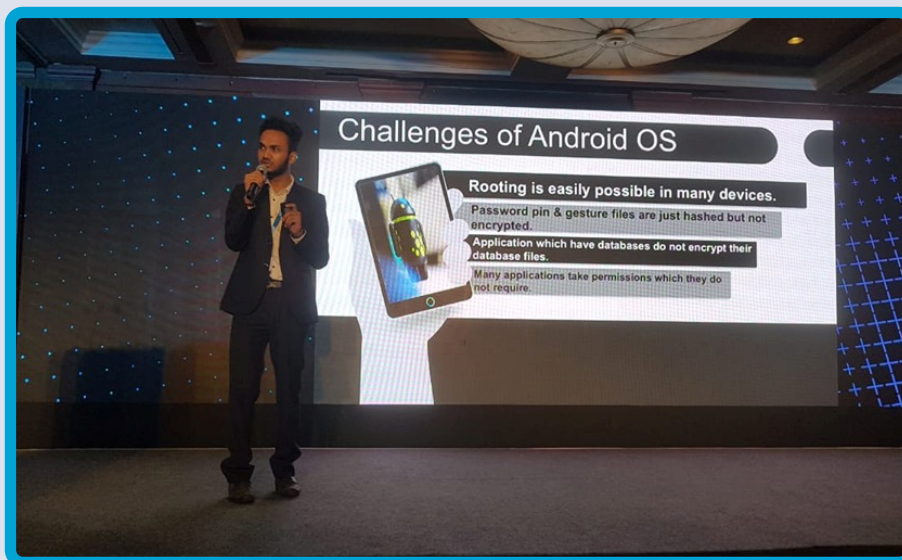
Challenges of Android OS

Rooting is easily possible in many devices.

Password pin & gesture files are just hashed but not encrypted.

Application which have databases do not encrypt their database files.

Many applications take permissions which they do not require.